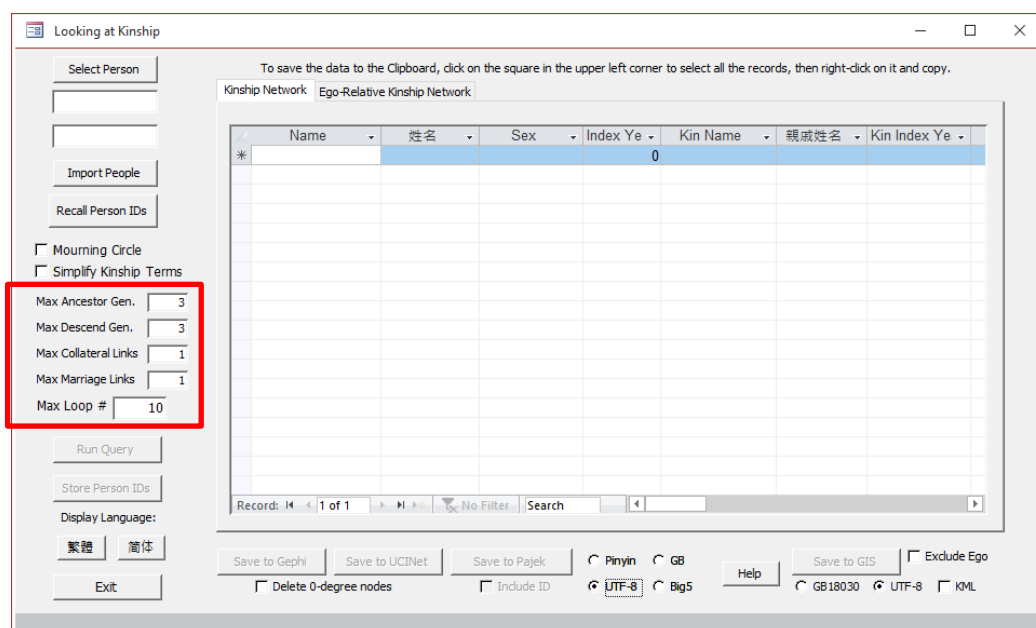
Looking at Kinship

Select Person

Import People

Recall Person IDs

Mourning Circle
Simplify Kinship Terms

Max Ancestor Gen. 3
Max Descend Gen. 3
Max Collateral Links 1
Max Marriage Links 1
Max Loop # 10

Run Query

Store Person IDs

Display Language:

繁體 简体

Exit

To save the data to the Clipboard, click on the square in the upper left corner to select all the records, then right-click on it and copy.

Kinship Network | Ego-Relative Kinship Network

| Name | 姓名 | Sex | Index Ye | Kin Name | 親戚姓名 | Kin Index Ye |
|---|---|---|---|---|---|---|
| | | | 0 | | | |

Record: 1 of 1 No Filter Search

Save to Gephi Save to UCINet Save to Pajek Pinyin GB UTF-8 Big5 Help Save to GIS Exclude Ego

Delete 0-degree nodes Include ID GB18030 UTF-8 KML